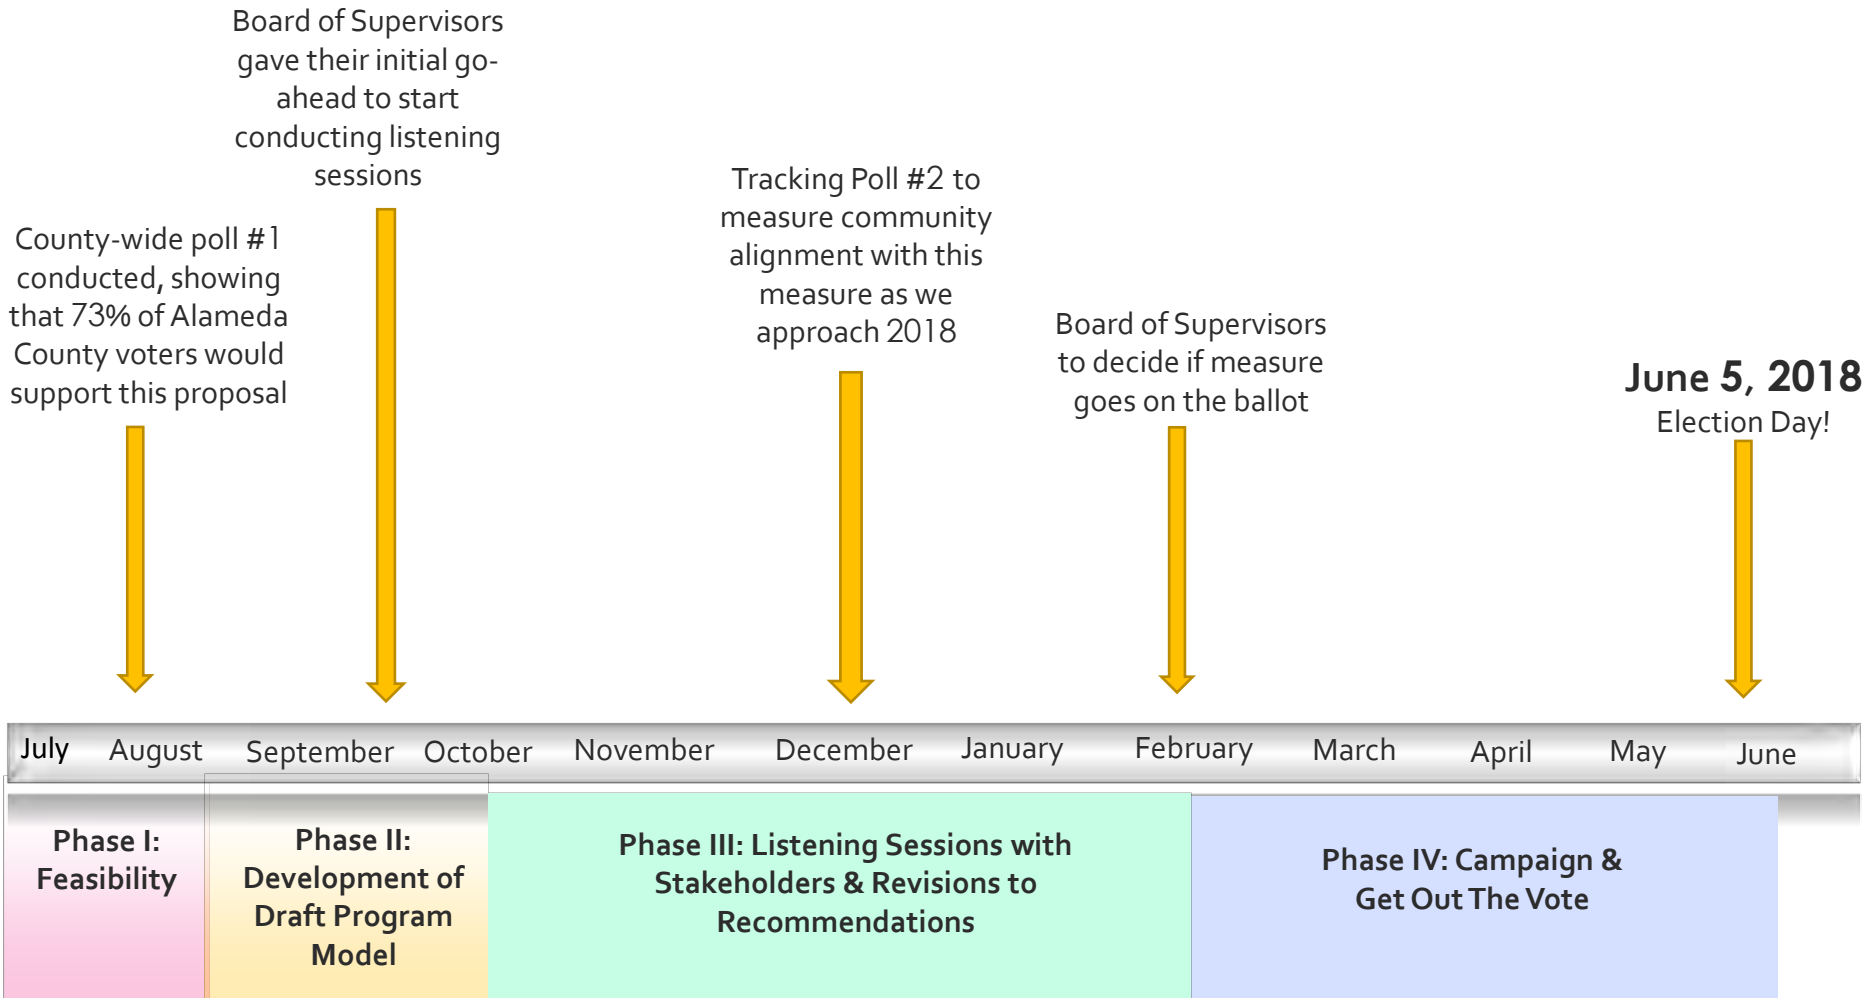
Board of Supervisors gave their initial go-ahead to start conducting listening sessions

County-wide poll #1 conducted, showing that 73% of Alameda County voters would support this proposal

Tracking Poll #2 to measure community alignment with this measure as we approach 2018

Board of Supervisors to decide if measure goes on the ballot

June 5, 2018
Election Day!

July August September October November December January February March April May June

Phase I: Feasibility

Phase II: Development of Draft Program Model

Phase III: Listening Sessions with Stakeholders & Revisions to Recommendations

Phase IV: Campaign & Get Out The Vote